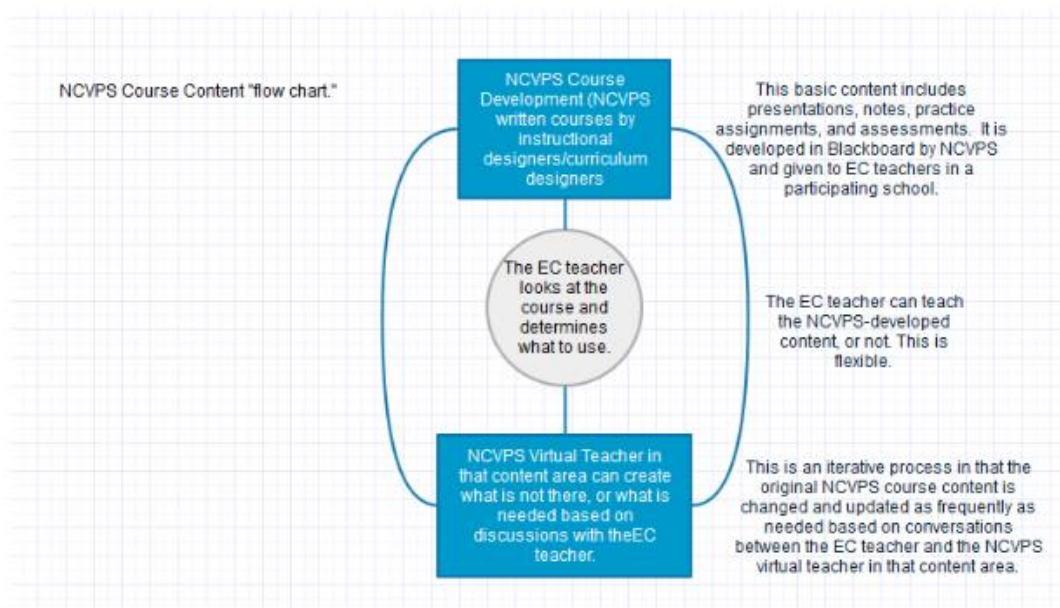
NCVPS Course Content "flow chart."

NCVPS Course Development (NCVPS written courses by instructional designers/curriculum designers

This basic content includes presentations, notes, practice assignments, and assessments. It is developed in Blackboard by NCVPS and given to EC teachers in a participating school.

The EC teacher looks at the course and determines what to use.

The EC teacher can teach the NCVPS-developed content, or not. This is flexible.

NCVPS Virtual Teacher in that content area can create what is not there, or what is needed based on discussions with theEC teacher.

This is an iterative process in that the original NCVPS course content is changed and updated as frequently as needed based on conversations between the EC teacher and the NCVPS virtual teacher in that content area.